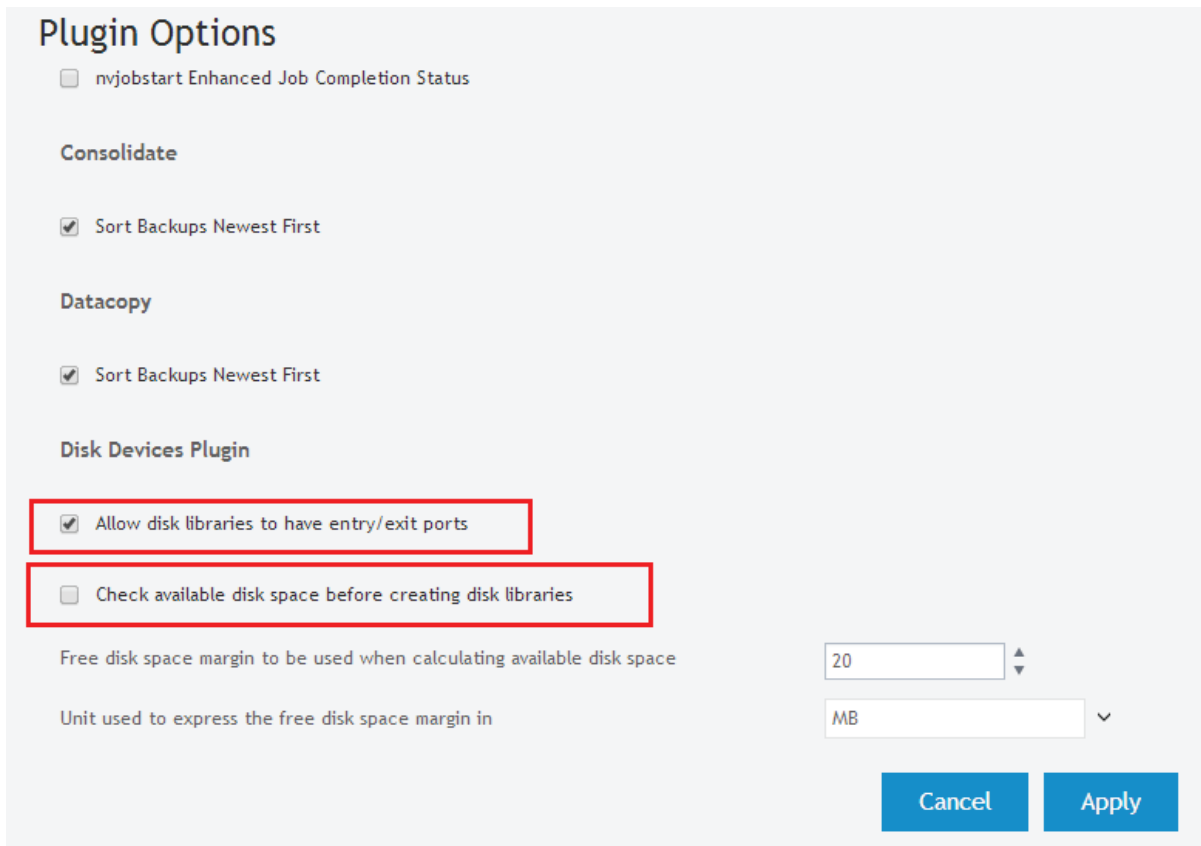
Plugin Options

nvjobstart Enhanced Job Completion Status

Consolidate

Sort Backups Newest First

Datacopy

Sort Backups Newest First

Disk Devices Plugin

Allow disk libraries to have entry/exit ports

Check available disk space before creating disk libraries

Free disk space margin to be used when calculating available disk space 20

Unit used to express the free disk space margin in MB

Cancel Apply